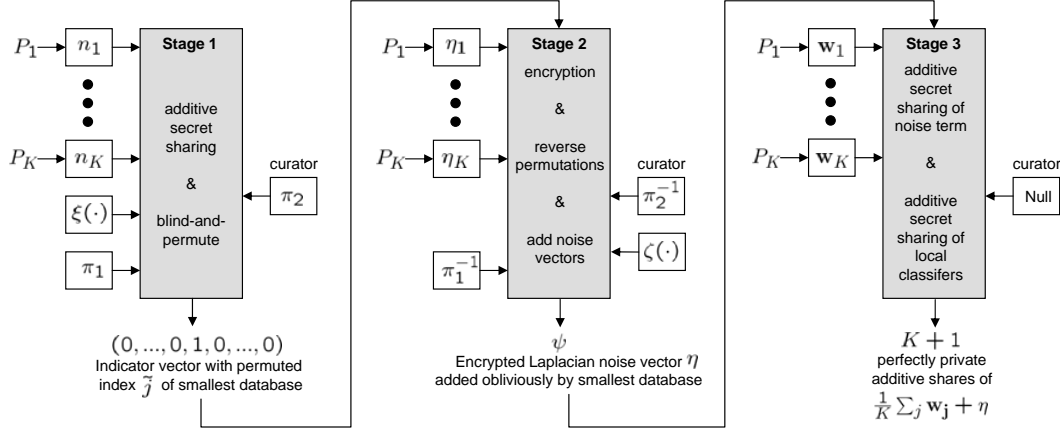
$P_1$ $n_1$

$P_K$ $n_K$

$\xi(\cdot)$

$\pi_1$

Stage 1

additive secret sharing

&

blind-and-permute

curator

$\pi_2$

$(0, ..., 0, 1, 0, ..., 0)$

Indicator vector with permuted index $\tilde{j}$ of smallest database

$P_1$ $\eta_1$

$P_K$ $\eta_K$

$\pi_1^{-1}$

Stage 2

encryption

&

reverse permutations

&

add noise vectors

curator

$\pi_2^{-1}$

$\zeta(\cdot)$

$\psi$

Encrypted Laplacian noise vector $\eta$ added obliviously by smallest database

$P_1$ $\mathbf{w}_1$

$P_K$ $\mathbf{w}_K$

Stage 3

additive secret sharing of noise term

&

additive secret sharing of local classifers

curator

Null

$K+1$

perfectly private additive shares of

$\frac{1}{K}\sum_j \mathbf{w_j} + \eta$